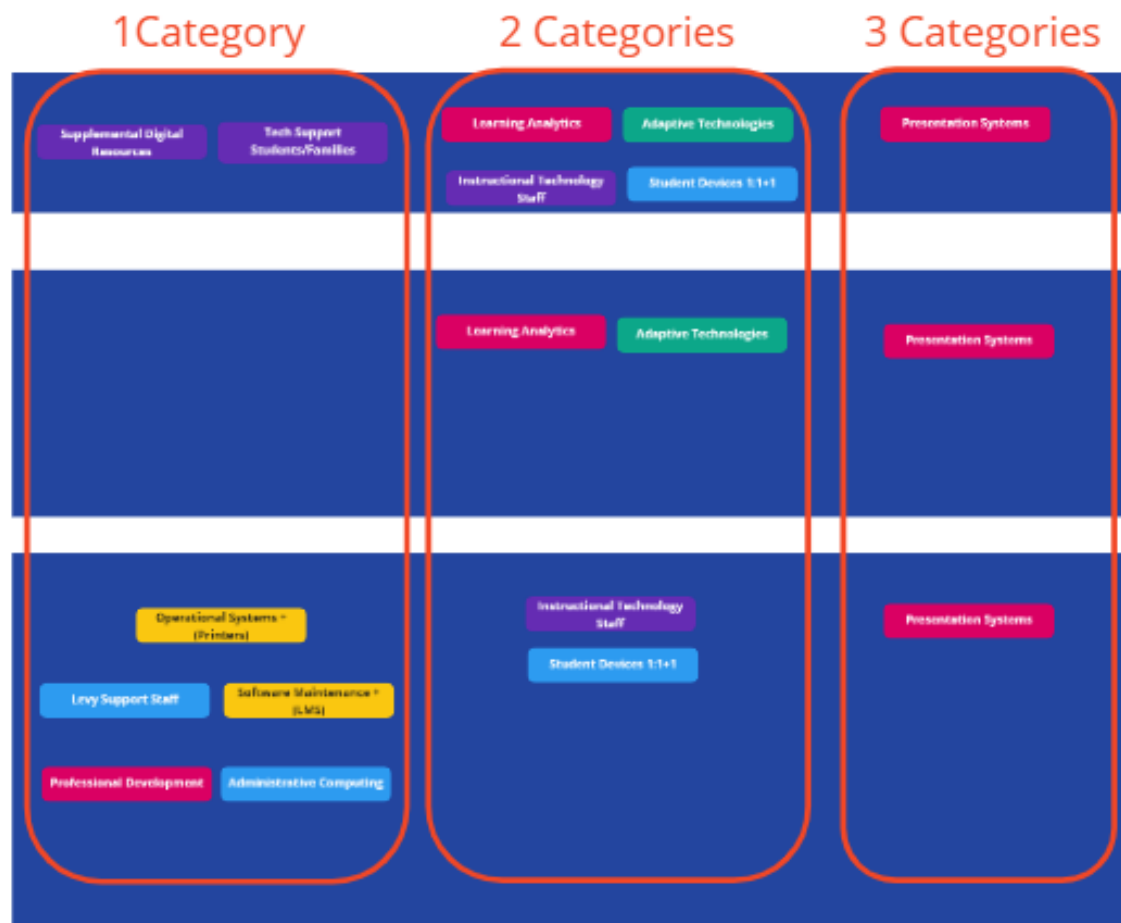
1Category

2 Categories

3 Categories

Supplemental Digital Resources

Tech Support Students/Families

Learning Analytics

Adaptive Technologies

Instructional Technology Staff

Student Devices 1:1+1

Presentation Systems

Learning Analytics

Adaptive Technologies

Presentation Systems

Operational Systems * (Printers)

Levy Support Staff

Software Maintenance * (LMS)

Professional Development

Administrative Computing

Instructional Technology Staff

Student Devices 1:1+1

Presentation Systems